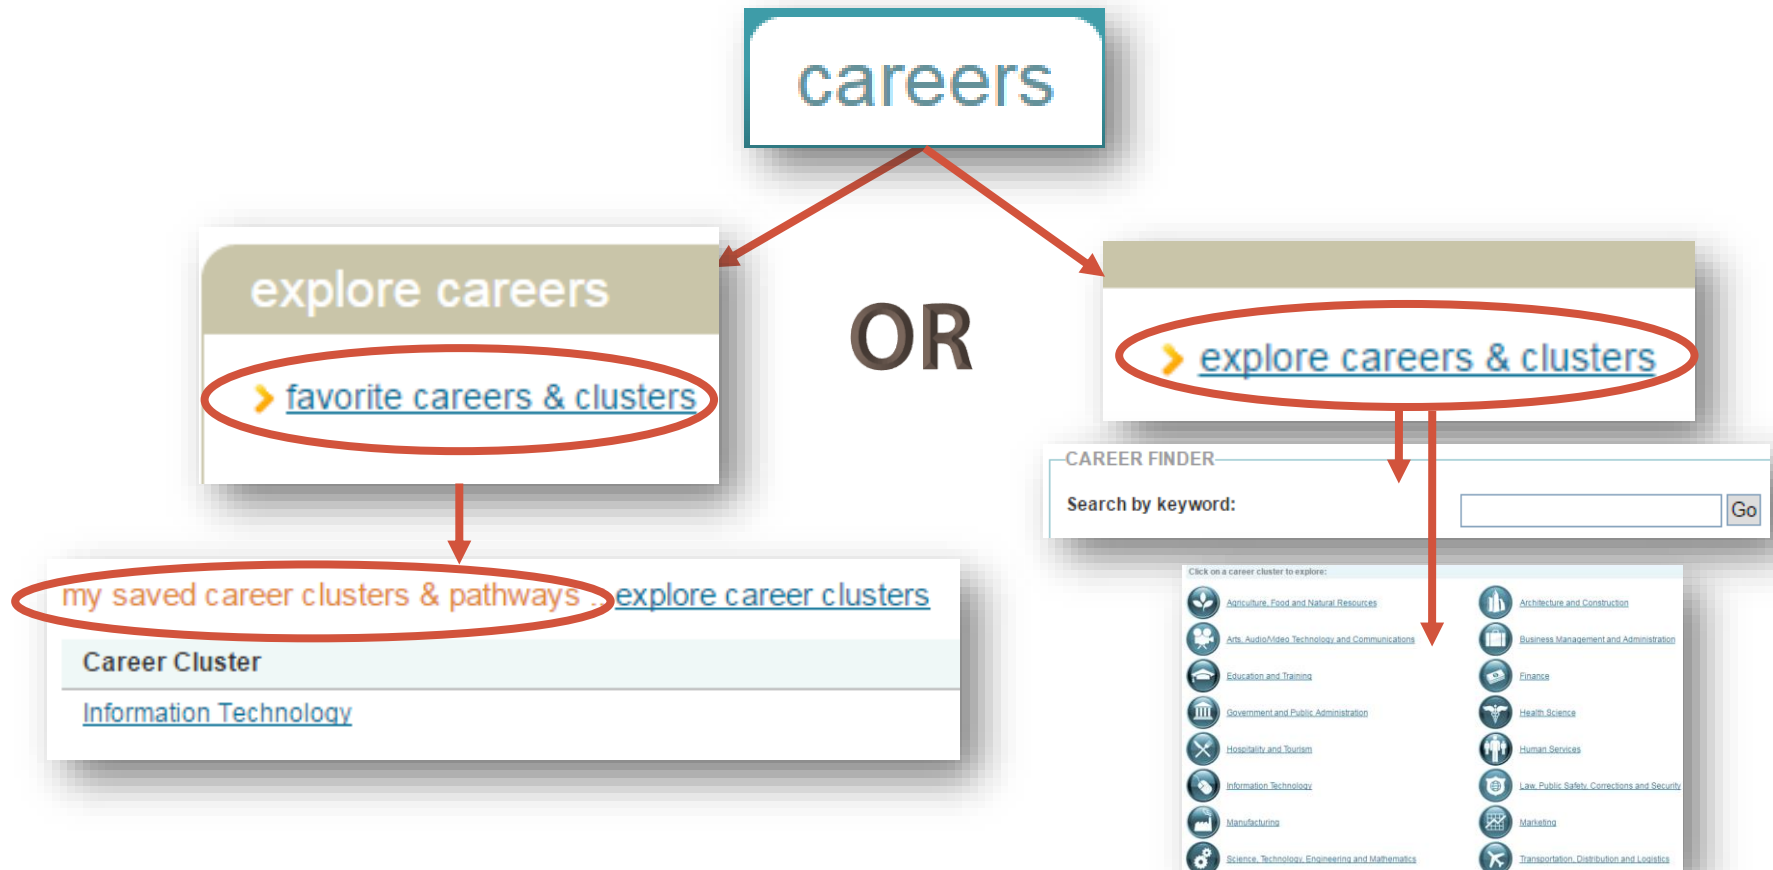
careers

explore careers

favorite careers & clusters

OR

explore careers & clusters

CAREER FINDER

Search by keyword:

Go

my saved career clusters & pathways

explore career clusters

Career Cluster

Information Technology

Click on a career cluster to explore:

Agriculture, Food and Natural Resources

Architecture and Construction

Arts, Audio/Video Technology and Communications

Business Management and Administration

Education and Training

Finance

Government and Public Administration

Health Science

Hospitality and Tourism

Human Services

Information Technology

Law, Public Safety, Corrections and Security

Manufacturing

Marketing

Science, Technology, Engineering and Mathematics

Transportation, Distribution and Logistics